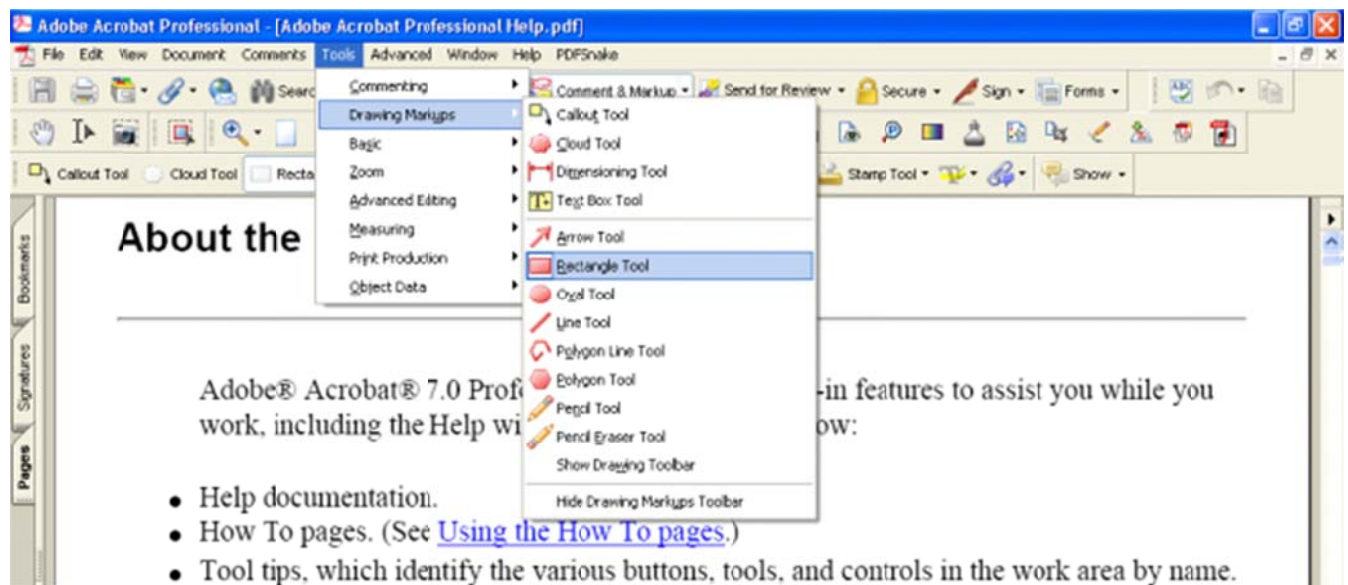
Adobe Acrobat Professional - [Adobe Acrobat Professional Help.pdf]

File Edit View Document Comments Tools Advanced Window Help PDFSnake

Comment & Markup Send for Review Secure Sign Forms

Callout Tool Cloud Tool Recta Stamp Tool Show

Commenting
Drawing Markups
Basic
Zoom
Advanced Editing
Measuring
Print Production
Object Data

Callout Tool
Cloud Tool
Dimensioning Tool
Text Box Tool
Arrow Tool
Rectangle Tool
Oval Tool
Line Tool
Polygon Line Tool
Polygon Tool
Pencil Tool
Pencil Eraser Tool
Show Drawing Toolbar
Hide Drawing Markups Toolbar

Bookmarks Signatures Pages

About the

Adobe® Acrobat® 7.0 Profe -in features to assist you while you work, including the Help wi ow:

• Help documentation.
• How To pages. (See Using the How To pages.)
• Tool tips, which identify the various buttons, tools, and controls in the work area by name.